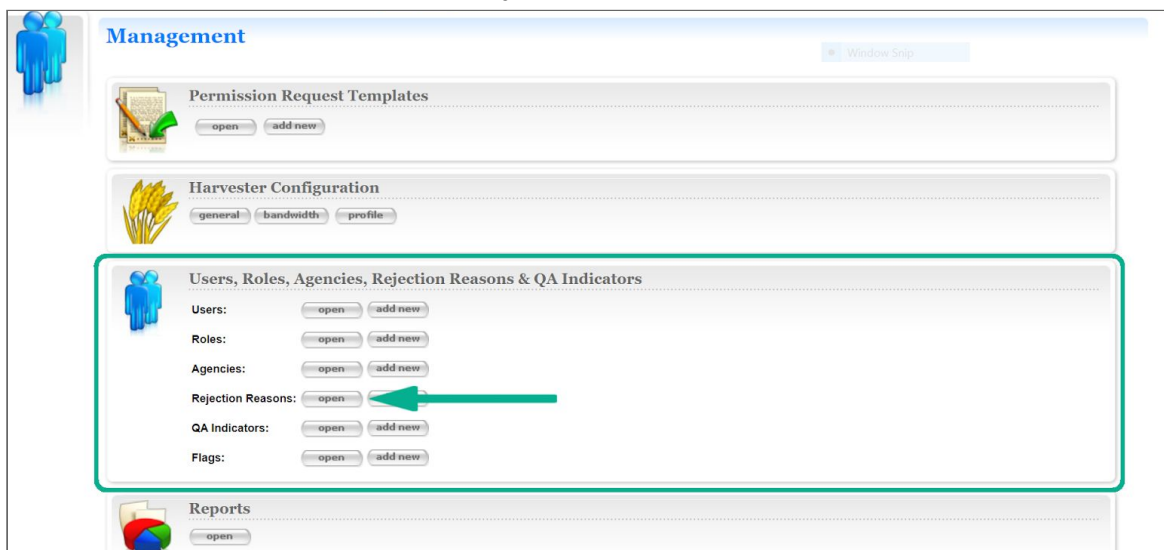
Management

Window Snip

Permission Request Templates

open add new

Harvester Configuration

general bandwidth profile

Users, Roles, Agencies, Rejection Reasons & QA Indicators

Users: open add new

Roles: open add new

Agencies: open add new

Rejection Reasons: open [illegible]

QA Indicators: open add new

Flags: open add new

Reports

open